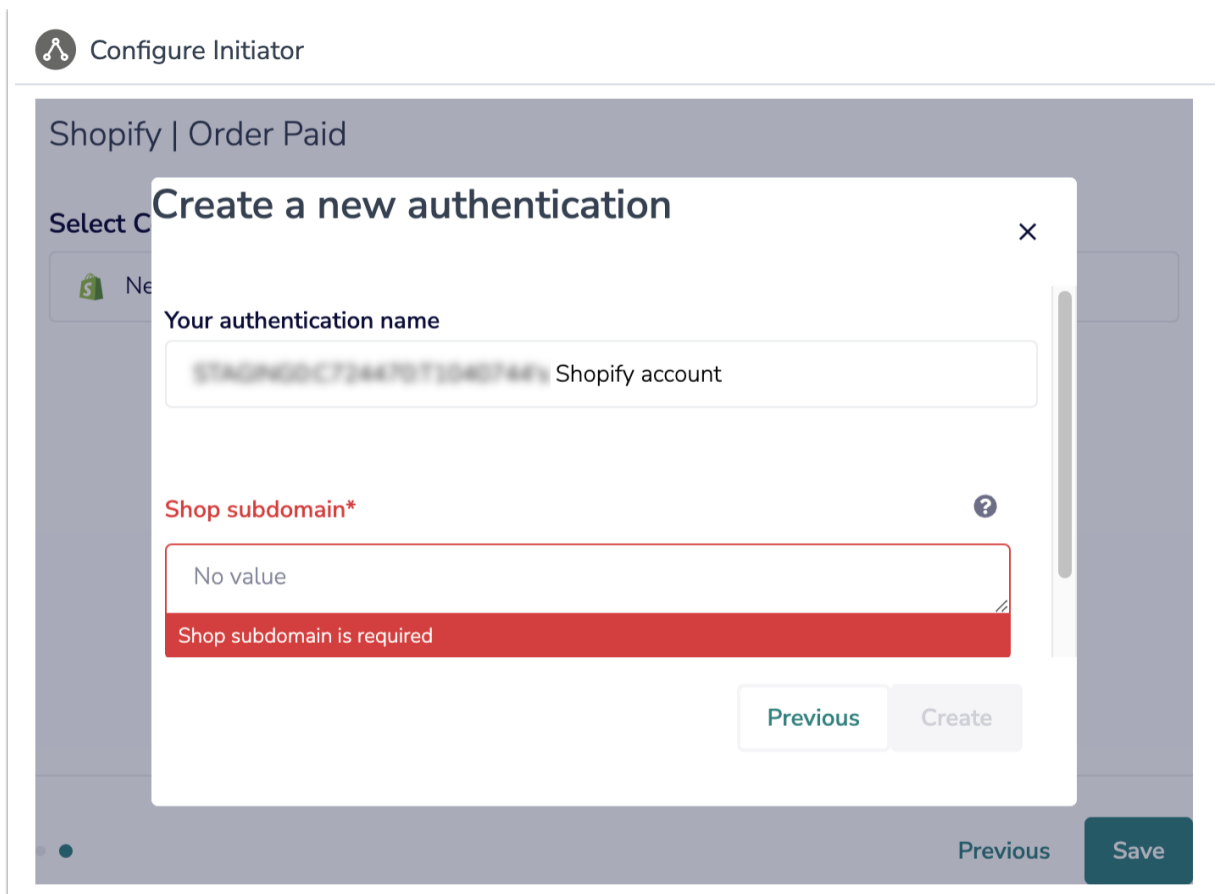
Configure Initiator

Shopify | Order Paid

Select C

Ne

Create a new authentication

×

Your authentication name

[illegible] Shopify account

Shop subdomain*

No value

Shop subdomain is required

Previous

Create

Previous

Save